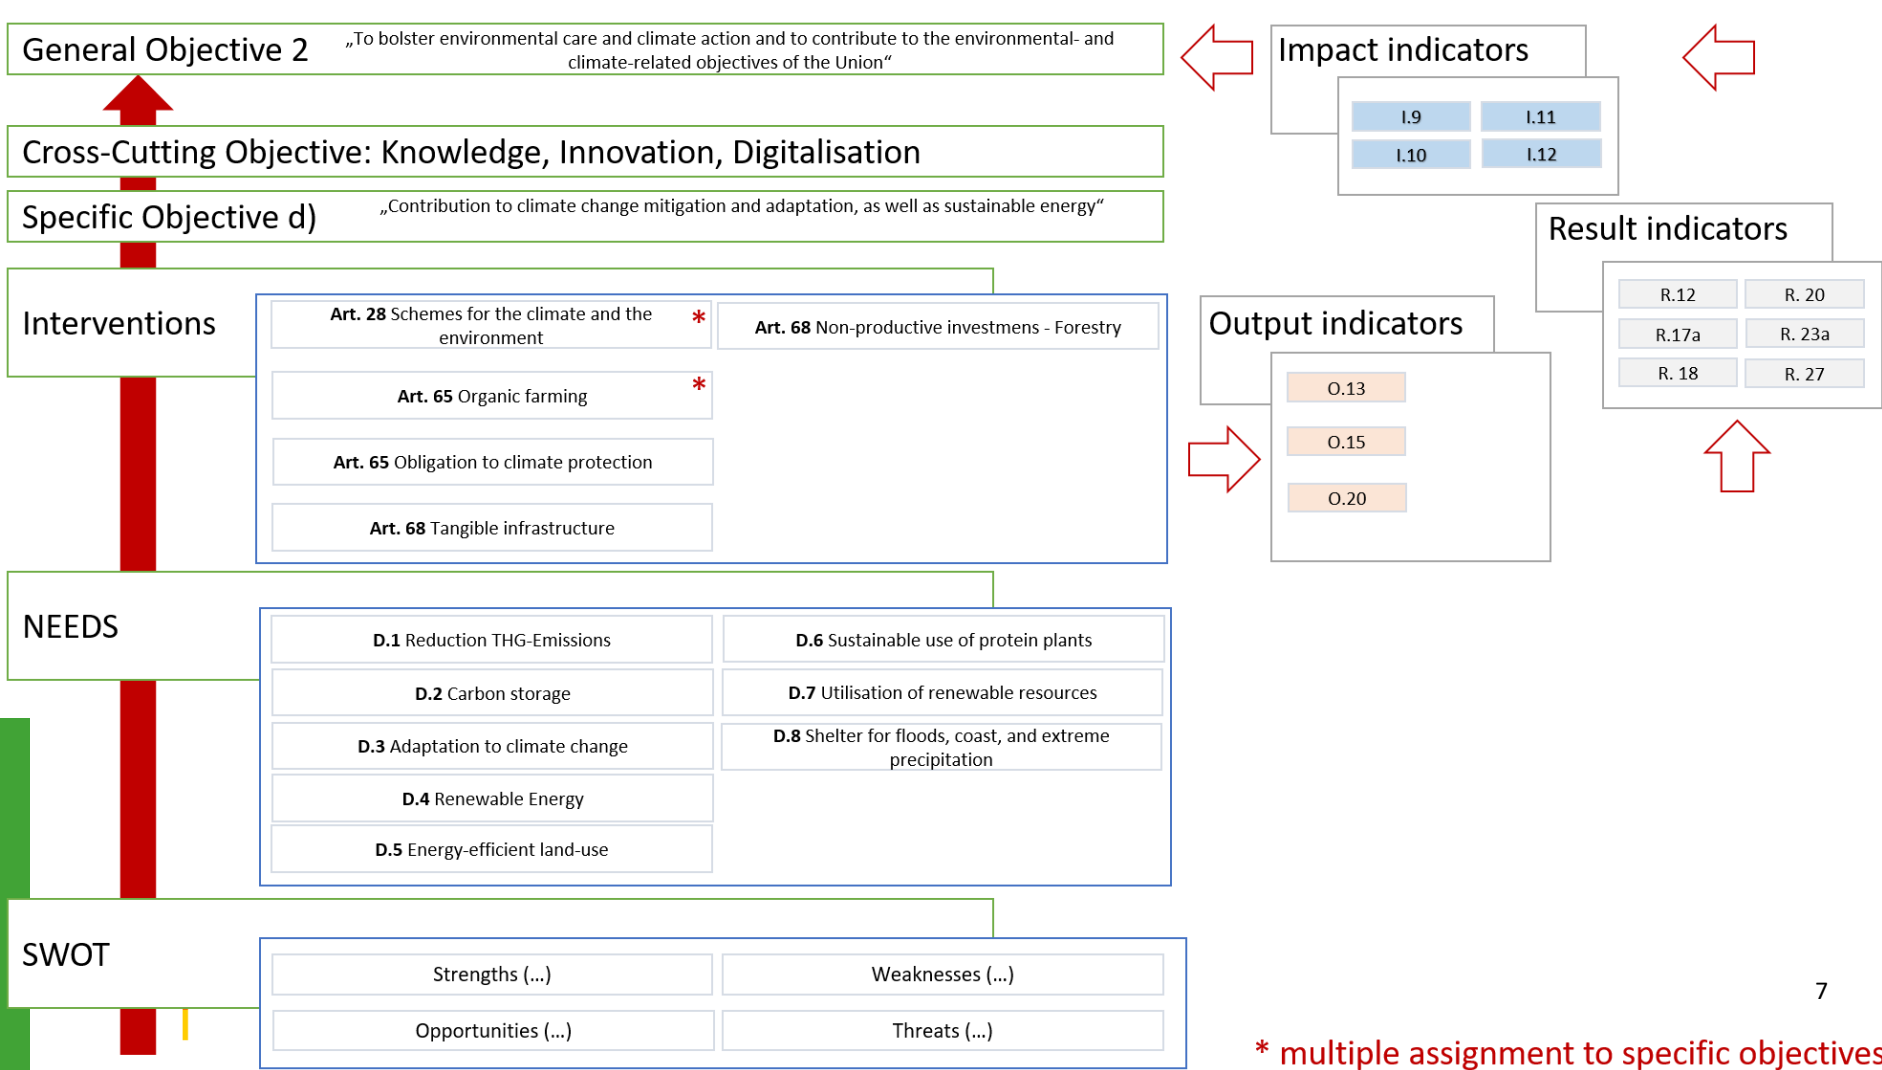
General Objective 2 „To bolster environmental care and climate action and to contribute to the environmental- and climate-related objectives of the Union“

Impact indicators

| I.9 | I.11 |
|---|---|
| I.10 | I.12 |

Cross-Cutting Objective: Knowledge, Innovation, Digitalisation

Specific Objective d) „Contribution to climate change mitigation and adaptation, as well as sustainable energy“

Result indicators

| R.12 | R. 20 |
|---|---|
| R.17a | R. 23a |
| R. 18 | R. 27 |

Interventions

**Art. 28** Schemes for the climate and the environment *

**Art. 68** Non-productive investmens - Forestry

**Art. 65** Organic farming *

**Art. 65** Obligation to climate protection

**Art. 68** Tangible infrastructure

Output indicators

O.13

O.15

O.20

NEEDS

**D.1** Reduction THG-Emissions

**D.6** Sustainable use of protein plants

**D.2** Carbon storage

**D.7** Utilisation of renewable resources

**D.3** Adaptation to climate change

**D.8** Shelter for floods, coast, and extreme precipitation

**D.4** Renewable Energy

**D.5** Energy-efficient land-use

SWOT

Strengths (...)

Weaknesses (...)

Opportunities (...)

Threats (...)

7

* multiple assignment to specific objectives